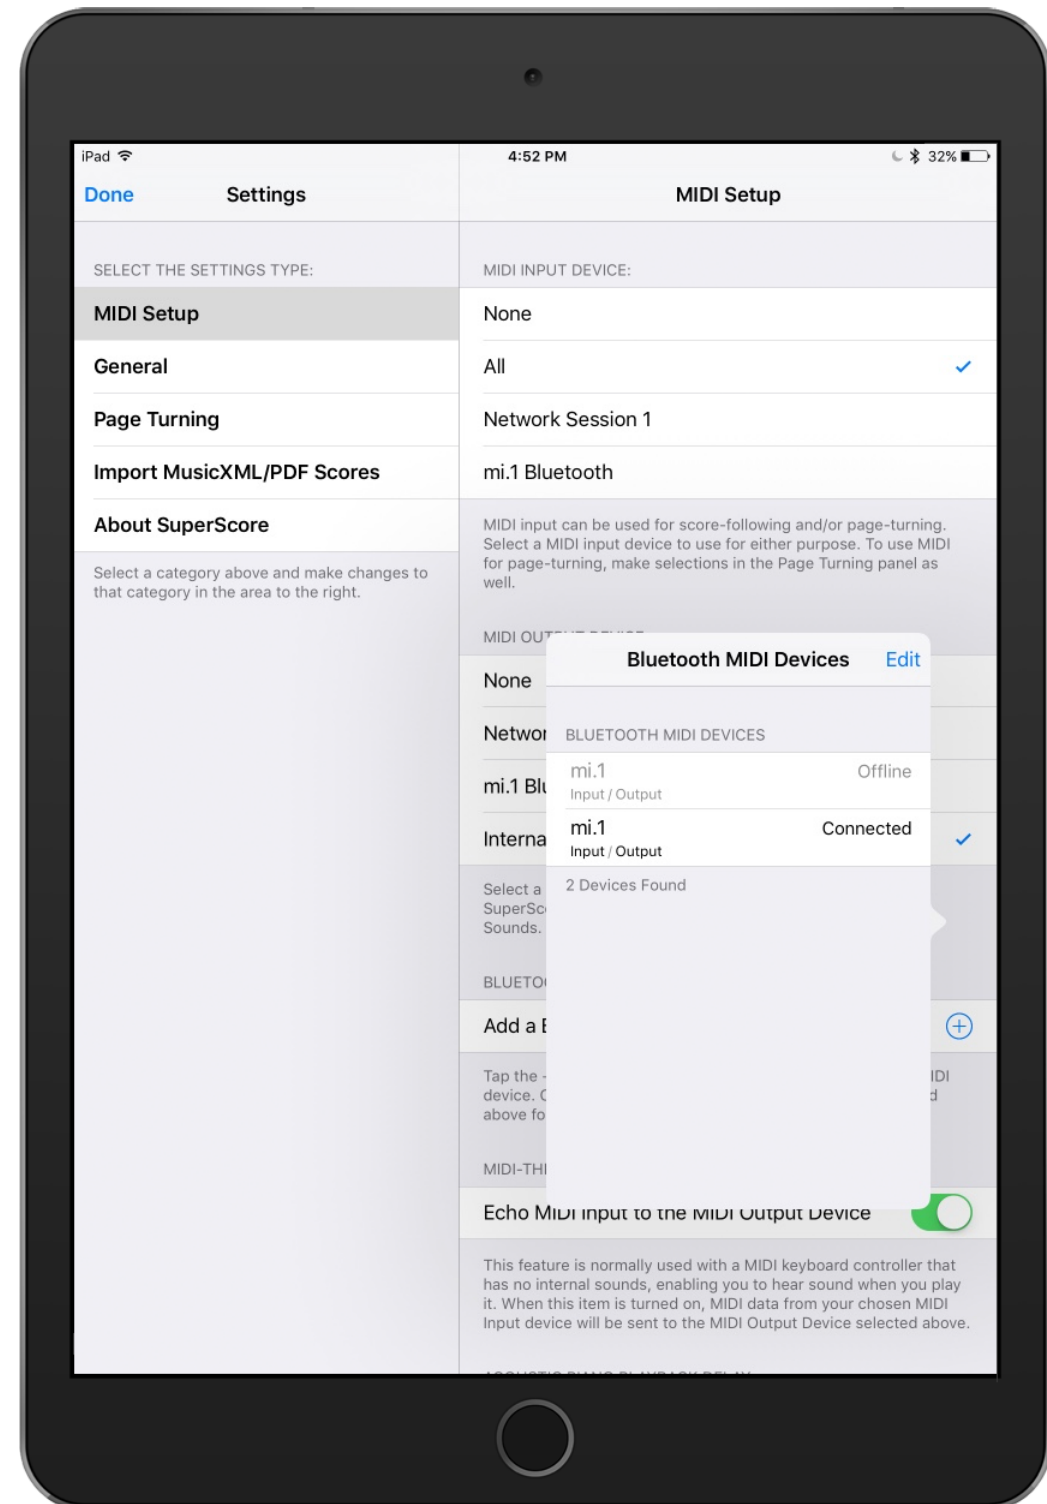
iPad
4:52 PM
32%

Done
Settings

SELECT THE SETTINGS TYPE:
MIDI Setup
General
Page Turning
Import MusicXML/PDF Scores
About SuperScore

Select a category above and make changes to that category in the area to the right.

MIDI Setup

MIDI INPUT DEVICE:
None
All
Network Session 1
mi.1 Bluetooth

MIDI input can be used for score-following and/or page-turning. Select a MIDI input device to use for either purpose. To use MIDI for page-turning, make selections in the Page Turning panel as well.

MIDI OU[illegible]
None
Networ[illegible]
mi.1 Blu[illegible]
Interna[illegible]

Select a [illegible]
SuperSc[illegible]
Sounds.

BLUETO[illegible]
Add a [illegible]

Tap the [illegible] IDI
device. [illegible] d
above fo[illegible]

MIDI-THI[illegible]
Echo MIDI Input to the MIDI Output Device

This feature is normally used with a MIDI keyboard controller that has no internal sounds, enabling you to hear sound when you play it. When this item is turned on, MIDI data from your chosen MIDI Input device will be sent to the MIDI Output Device selected above.

Bluetooth MIDI Devices
Edit

BLUETOOTH MIDI DEVICES
mi.1
Input / Output
Offline
mi.1
Input / Output
Connected

2 Devices Found